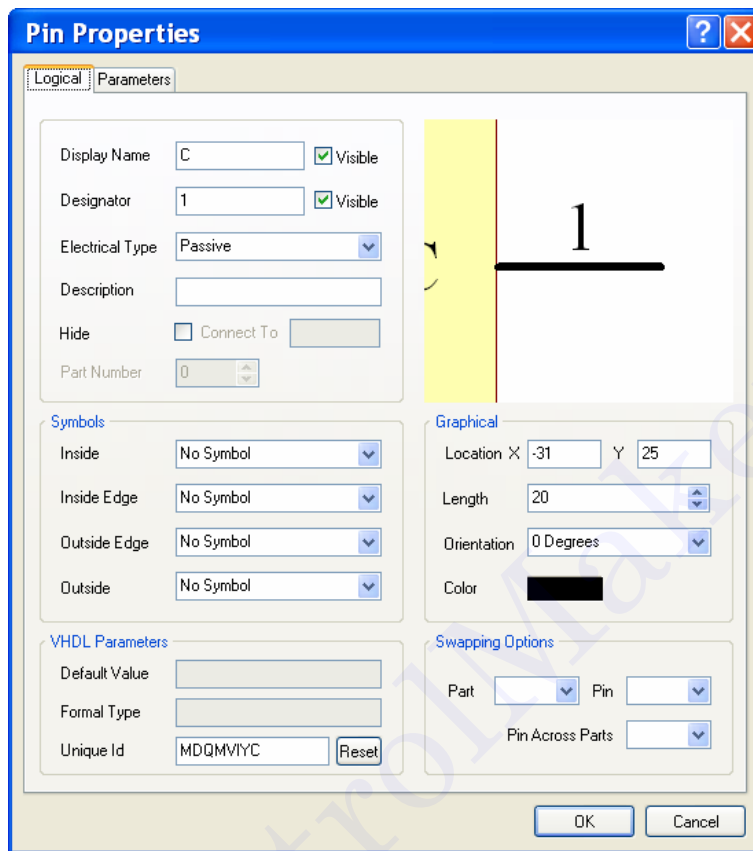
Pin Properties

Logical | Parameters

Display Name C Visible

Designator 1 Visible

Electrical Type Passive

Description

Hide Connect To

Part Number 0

1

Symbols

Inside No Symbol

Inside Edge No Symbol

Outside Edge No Symbol

Outside No Symbol

Graphical

Location X -31 Y 25

Length 20

Orientation 0 Degrees

Color

VHDL Parameters

Default Value

Formal Type

Unique Id MDQMVIYC Reset

Swapping Options

Part Pin

Pin Across Parts

OK Cancel